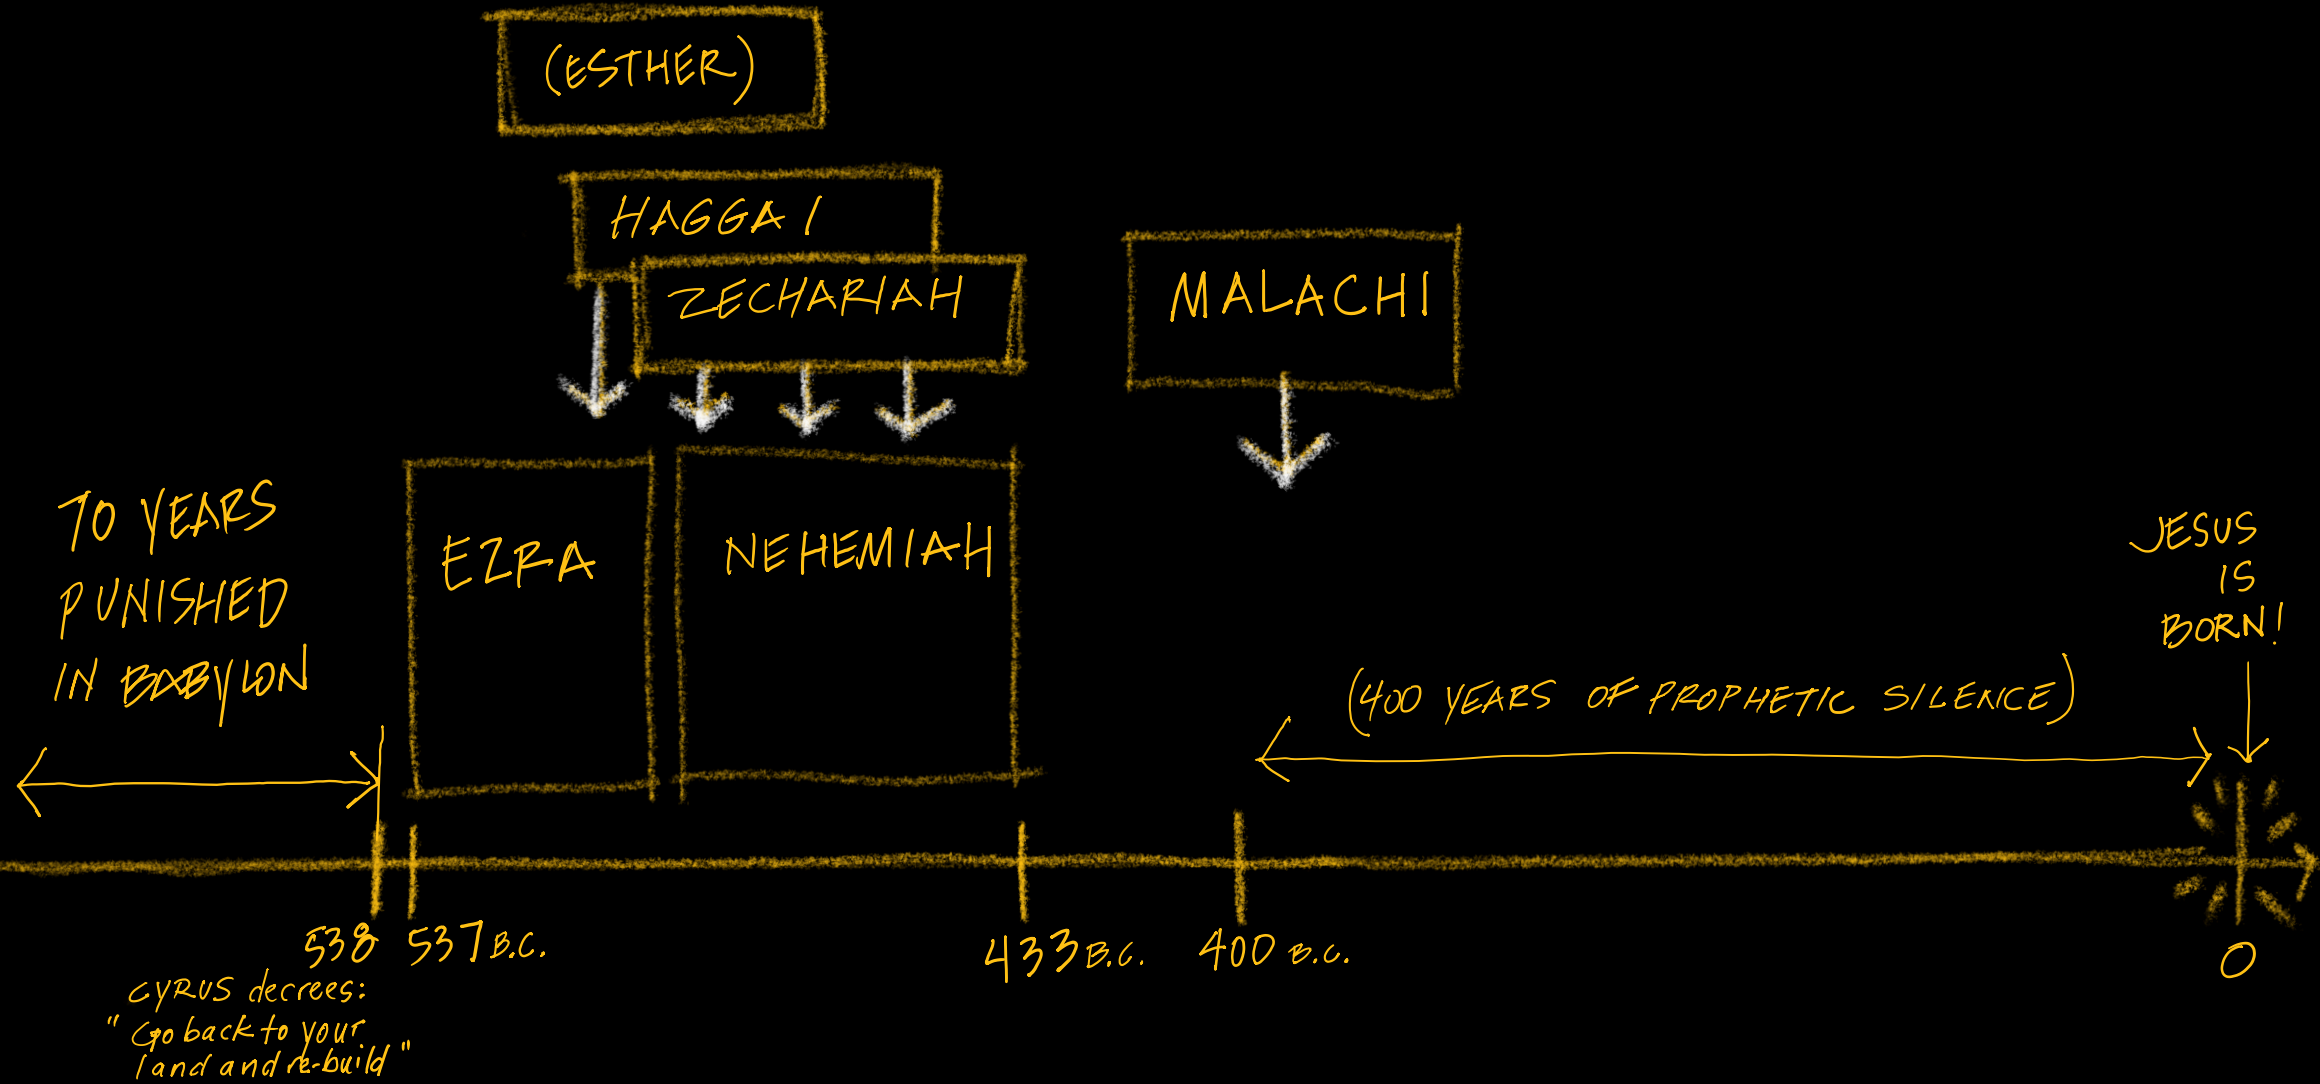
(ESTHER)

HAGGAI

ZECHARIAH

MALACHI

70 YEARS PUNISHED IN BABYLON

EZRA

NEHEMIAH

JESUS IS BORN!

(400 YEARS OF PROPHETIC SILENCE)

538 537 B.C.

433 B.C.

400 B.C.

0

CYRUS decrees: "Go back to your land and re-build"